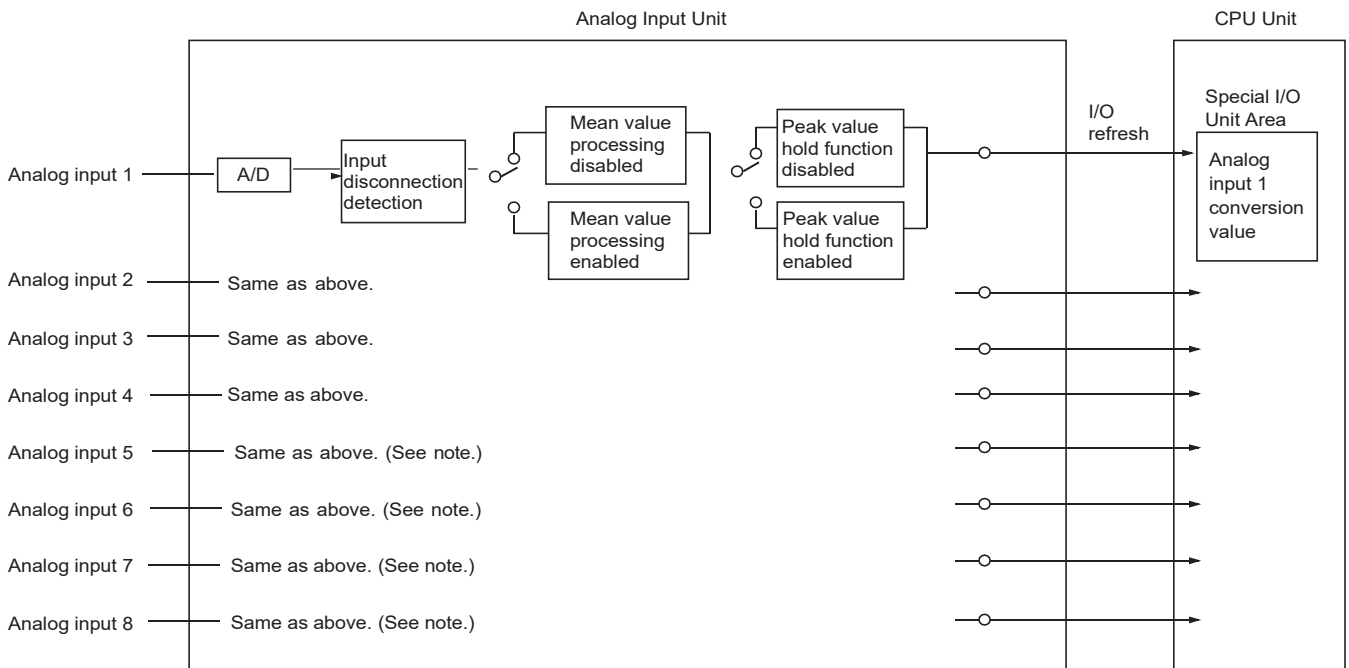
Analog Input Unit

CPU Unit

Special I/O Unit Area

I/O refresh

Analog input 1

A/D

Input disconnection detection

Mean value processing disabled

Mean value processing enabled

Peak value hold function disabled

Peak value hold function enabled

Analog input 1 conversion value

Analog input 2 Same as above.

Analog input 3 Same as above.

Analog input 4 Same as above.

Analog input 5 Same as above. (See note.)

Analog input 6 Same as above. (See note.)

Analog input 7 Same as above. (See note.)

Analog input 8 Same as above. (See note.)